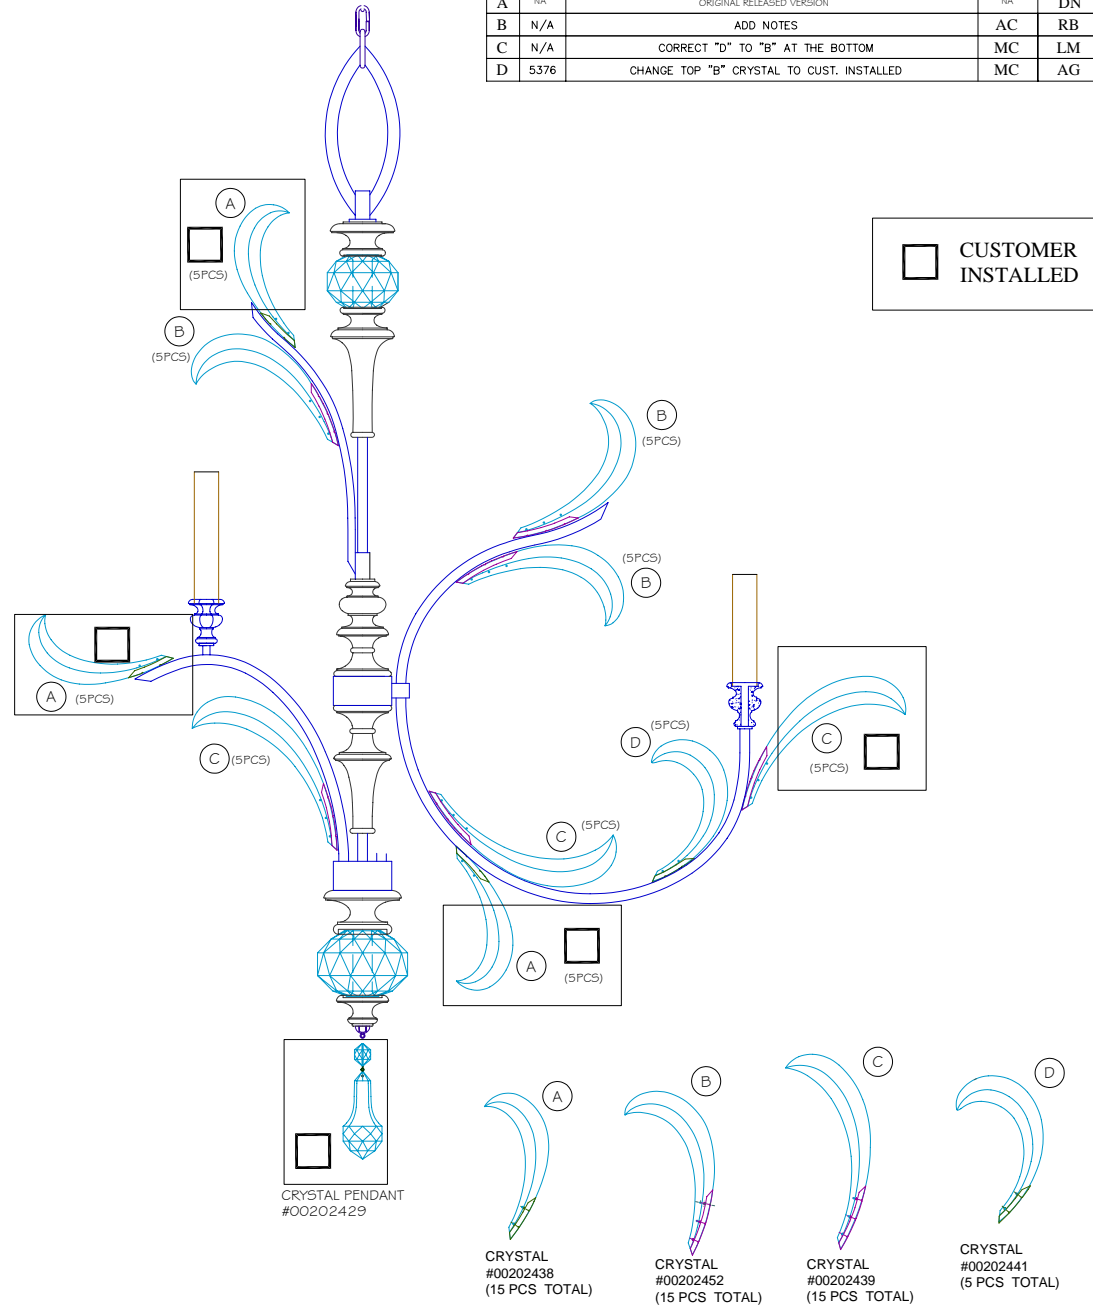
| A | NA | ORIGINAL RELEASED VERSION | NA | DN |
|---|---|---|---|---|
| B | N/A | ADD NOTES | AC | RB |
| C | N/A | CORRECT "D" TO "B" AT THE BOTTOM | MC | LM |
| D | 5376 | CHANGE TOP "B" CRYSTAL TO CUST. INSTALLED | MC | AG |

CUSTOMER INSTALLED

A (5PCS)

B (5PCS)

B (5PCS)

(5PCS) B

A (5PCS)

C (5PCS)

D (5PCS)

C (5PCS)

C (5PCS)

A (5PCS)

CRYSTAL PENDANT #00202429

A
CRYSTAL #00202438 (15 PCS TOTAL)

B
CRYSTAL #00202452 (15 PCS TOTAL)

C
CRYSTAL #00202439 (15 PCS TOTAL)

D
CRYSTAL #00202441 (5 PCS TOTAL)